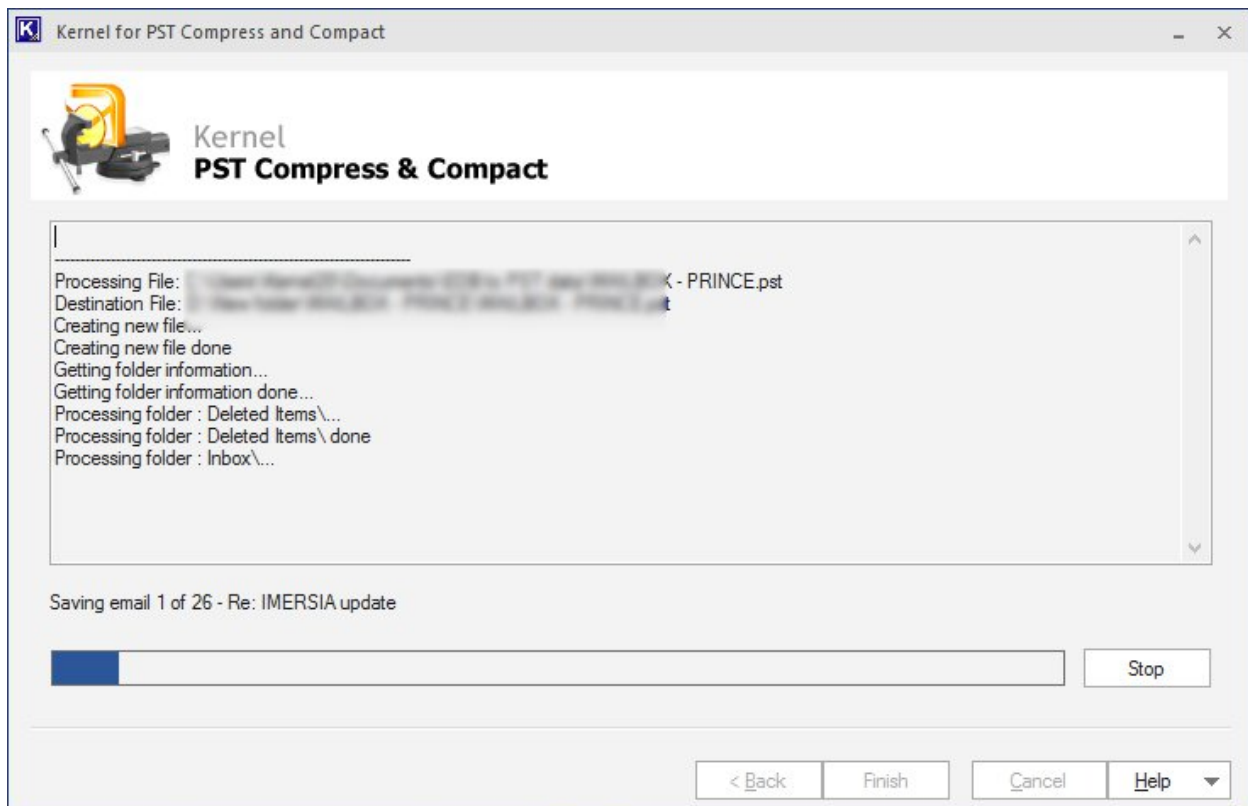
Kernel for PST Compress and Compact

Kernel
PST Compress & Compact

--------------------------------------------------------------------------------
Processing File: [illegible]K - PRINCE.pst
Destination File: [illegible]t
Creating new file...
Creating new file done
Getting folder information...
Getting folder information done...
Processing folder : Deleted Items\...
Processing folder : Deleted Items\ done
Processing folder : Inbox\...

Saving email 1 of 26 - Re: IMERSIA update

Stop

< Back
Finish
Cancel
Help